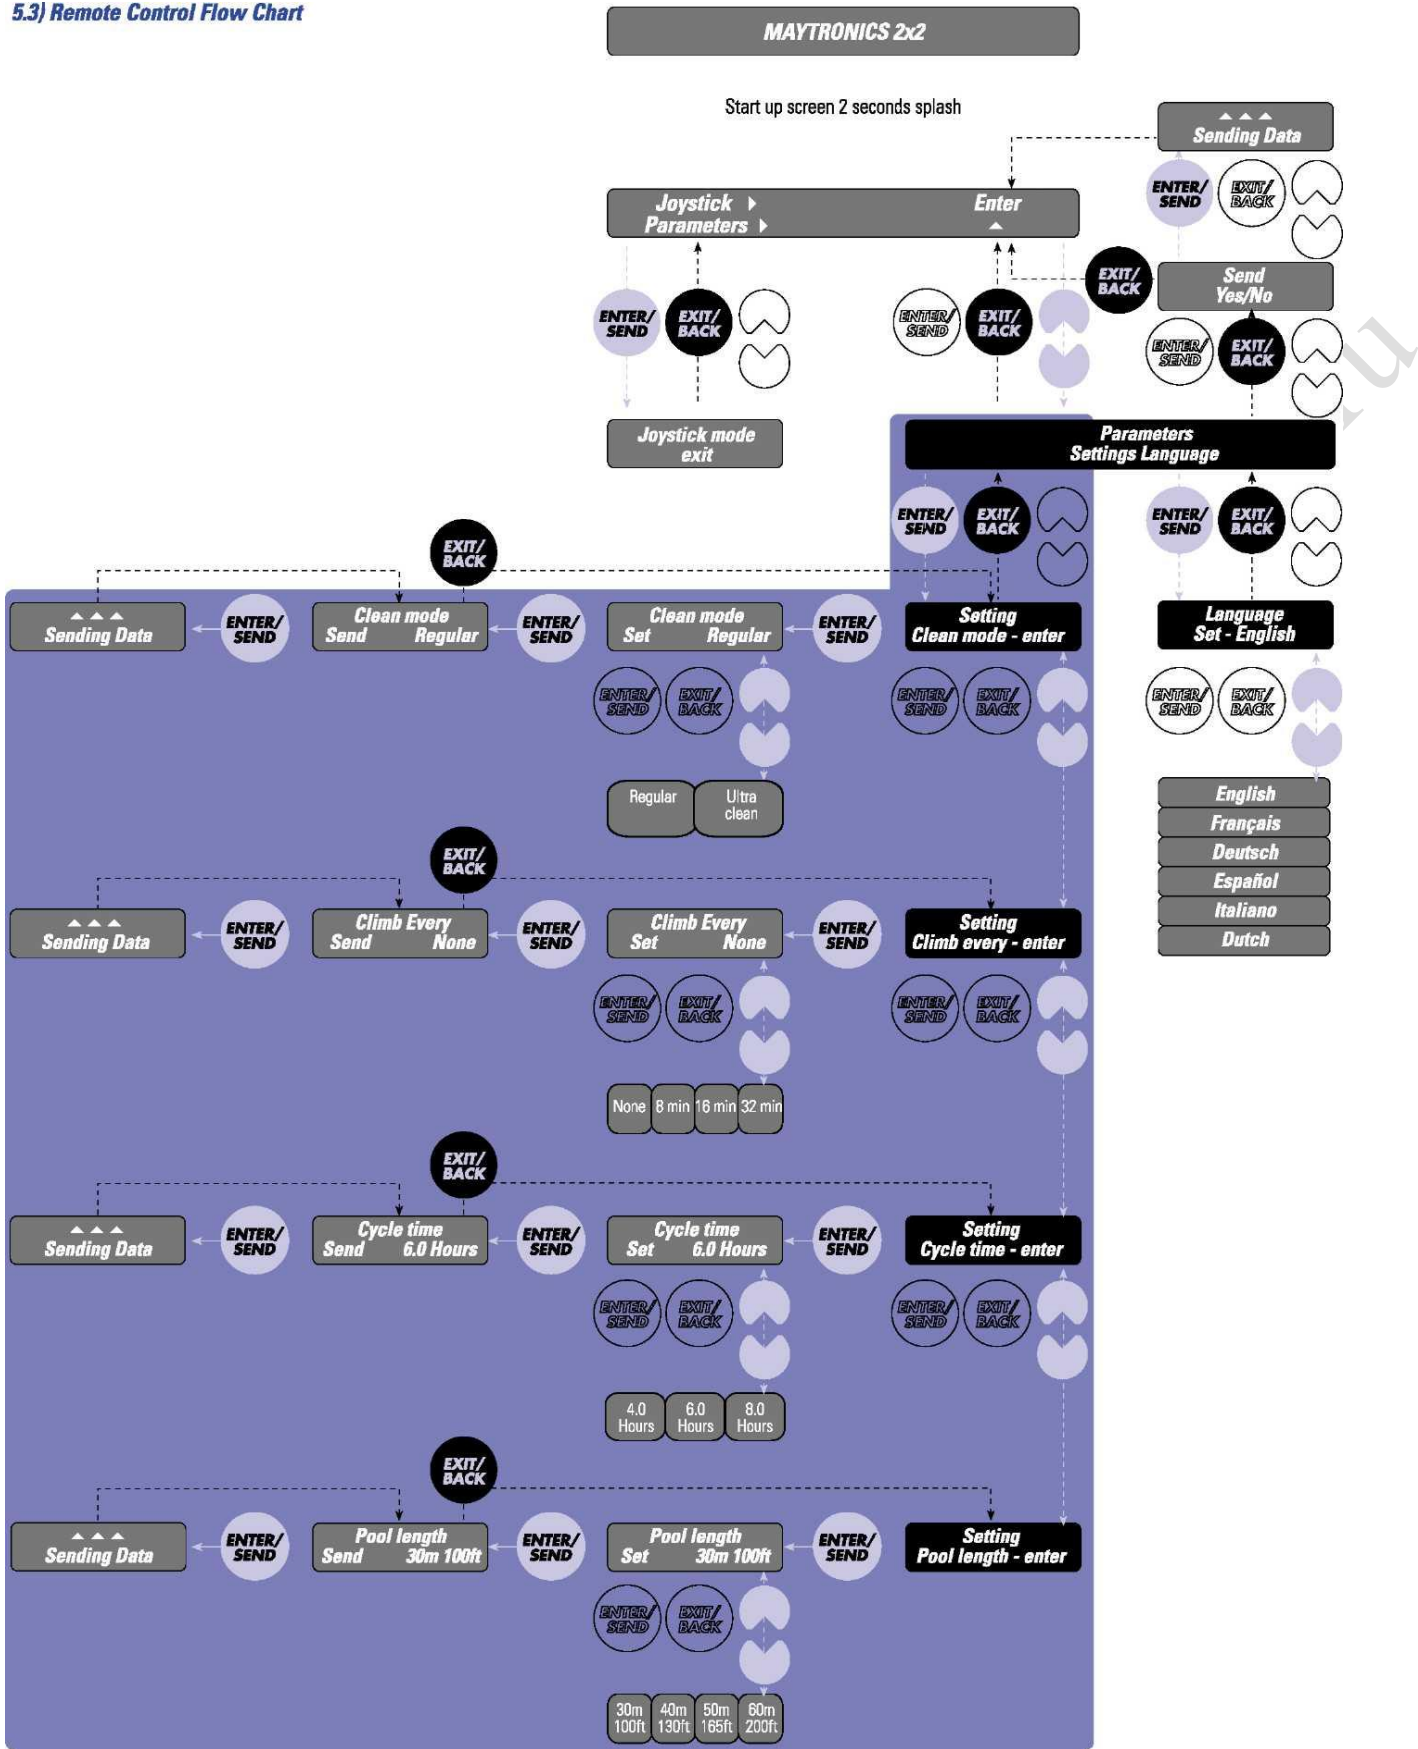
5.3) Remote Control Flow Chart

MAYTRONICS 2x2

Start up screen 2 seconds splash

Sending Data

ENTER/ SEND

EXIT/ BACK

Joystick Parameters

Enter

EXIT/ BACK

Send Yes/No

ENTER/ SEND

EXIT/ BACK

ENTER/ SEND

EXIT/ BACK

ENTER/ SEND

EXIT/ BACK

Joystick mode exit

Parameters Settings Language

ENTER/ SEND

EXIT/ BACK

ENTER/ SEND

EXIT/ BACK

EXIT/ BACK

Sending Data

ENTER/ SEND

Clean mode Send Regular

ENTER/ SEND

Clean mode Set Regular

ENTER/ SEND

Setting Clean mode - enter

Language Set - English

ENTER/ SEND

EXIT/ BACK

ENTER/ SEND

EXIT/ BACK

ENTER/ SEND

EXIT/ BACK

Regular

Ultra clean

English
Français
Deutsch
Español
Italiano
Dutch

EXIT/ BACK

Sending Data

ENTER/ SEND

Climb Every Send None

ENTER/ SEND

Climb Every Set None

ENTER/ SEND

Setting Climb every - enter

ENTER/ SEND

EXIT/ BACK

ENTER/ SEND

EXIT/ BACK

None | 8 min | 16 min | 32 min

EXIT/ BACK

Sending Data

ENTER/ SEND

Cycle time Send 6.0 Hours

ENTER/ SEND

Cycle time Set 6.0 Hours

ENTER/ SEND

Setting Cycle time - enter

ENTER/ SEND

EXIT/ BACK

ENTER/ SEND

EXIT/ BACK

4.0 Hours | 6.0 Hours | 8.0 Hours

EXIT/ BACK

Sending Data

ENTER/ SEND

Pool length Send 30m 100ft

ENTER/ SEND

Pool length Set 30m 100ft

ENTER/ SEND

Setting Pool length - enter

ENTER/ SEND

EXIT/ BACK

30m 100ft | 40m 130ft | 50m 165ft | 60m 200ft